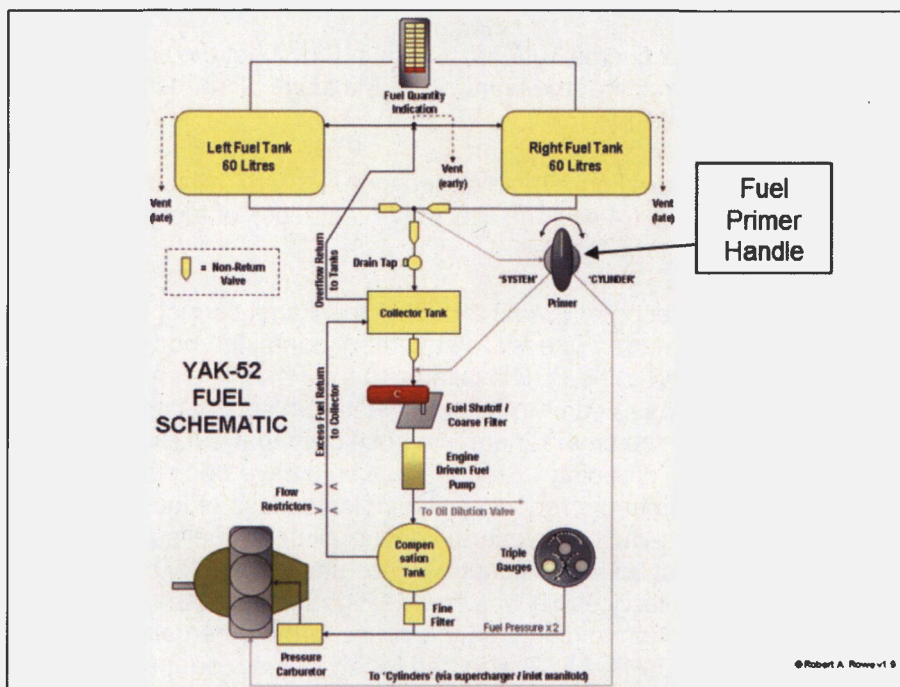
Fuel Quantity Indication

Left Fuel Tank
60 Litres

Right Fuel Tank
60 Litres

Vent (early)

Vent (late)

Vent (late)

Fuel Primer Handle

= Non-Return Valve

Drain Tap

Overflow Return to Tanks

'SYSTEM'

'CYLINDER'

Primer

Collector Tank

YAK-52
FUEL
SCHEMATIC

Excess Fuel Return to Collector

Fuel Shutoff / Coarse Filter

Engine Driven Fuel Pump

Flow Restrictors

To Oil Dilution Valve

Compensation Tank

Triple Gauges

Fine Filter

Fuel Pressure x 2

Pressure Carburetor

To 'Cylinders' (via supercharger / inlet manifold)

©Robert A. Rowe v1.9